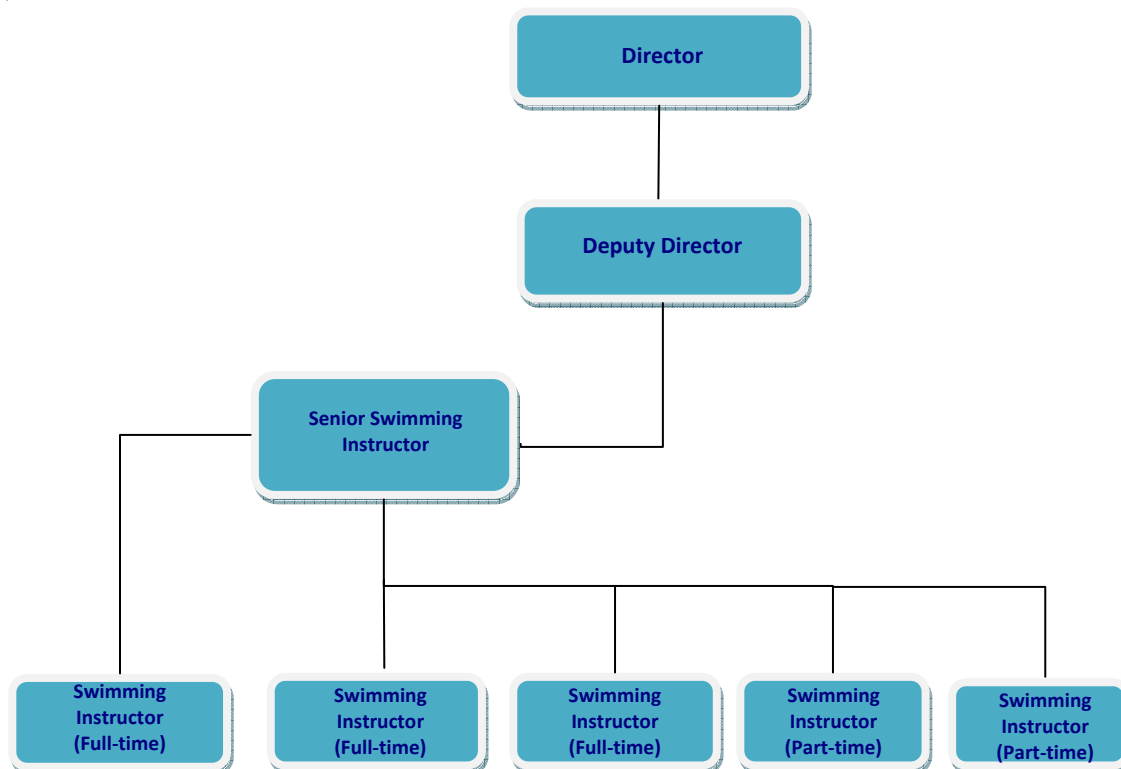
Director

Deputy Director

Senior Swimming Instructor

Swimming Instructor (Full-time)

Swimming Instructor (Full-time)

Swimming Instructor (Full-time)

Swimming Instructor (Part-time)

Swimming Instructor (Part-time)